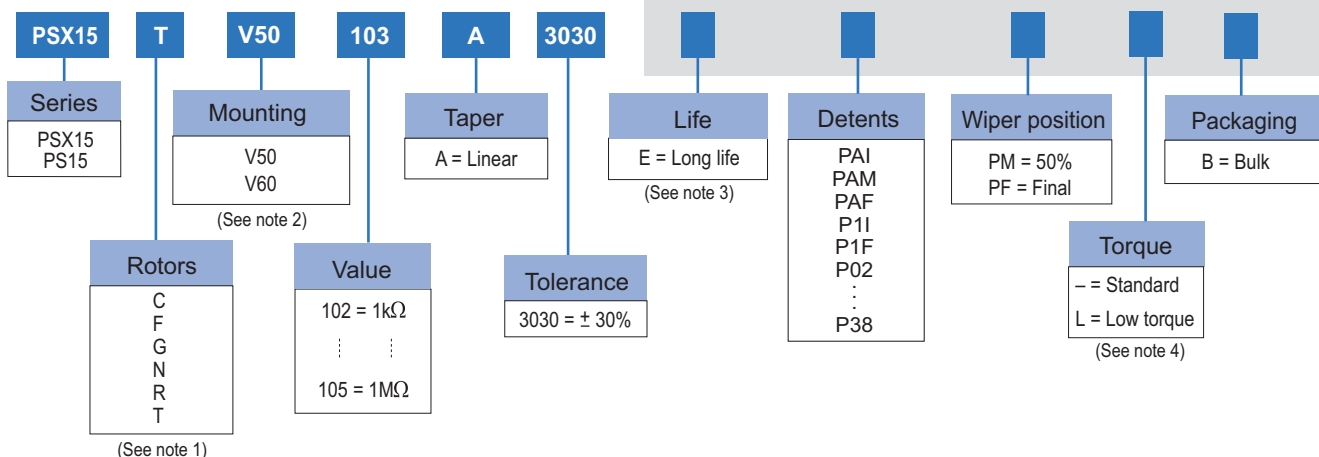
PSX15 T V50 103 A 3030

Series
PSX15
PS15

Rotors
C
F
G
N
R
T
(See note 1)

Mounting
V50
V60
(See note 2)

Value
102 = 1k$\Omega$
⋮ ⋮
105 = 1M$\Omega$

Taper
A = Linear

Tolerance
3030 = ± 30%

Life
E = Long life
(See note 3)

Detents
PAI
PAM
PAF
P1I
P1F
P02
⋮
P38

Wiper position
PM = 50%
PF = Final

Torque
– = Standard
L = Low torque
(See note 4)

Packaging
B = Bulk